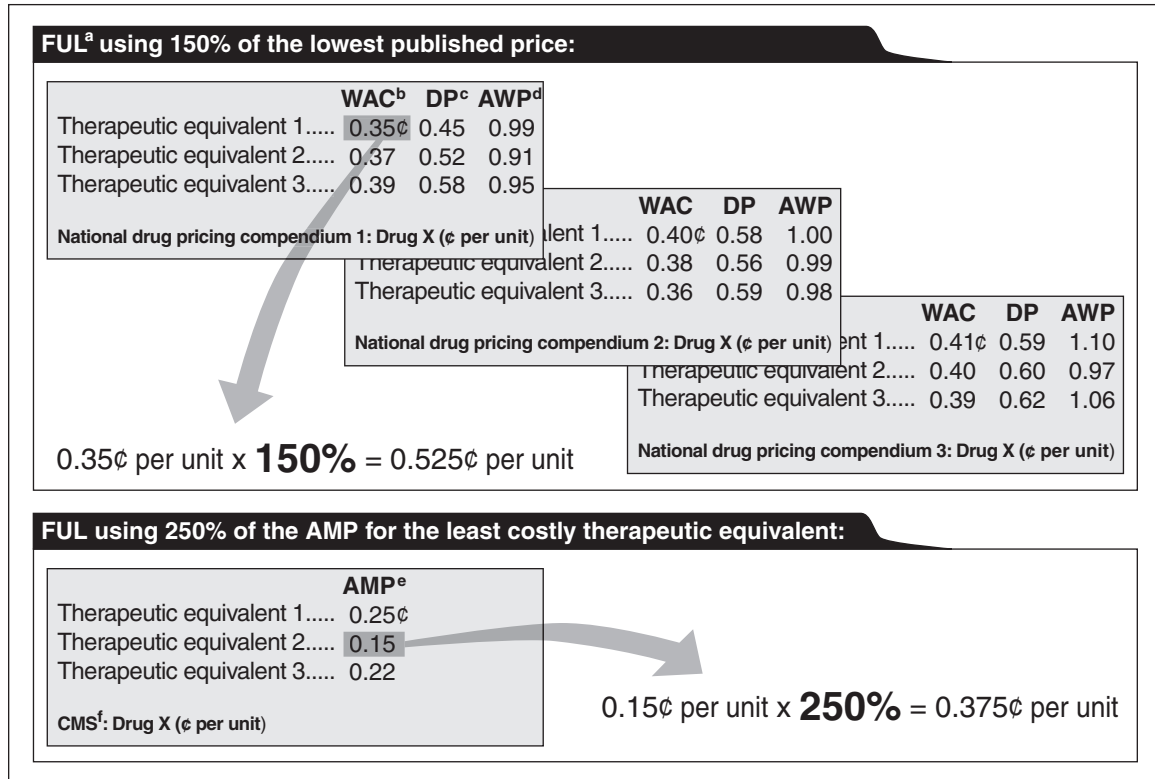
FUL$^a$ using 150% of the lowest published price:

| | WAC$^b$ | DP$^c$ | AWP$^d$ |
|---|---|---|---|
| Therapeutic equivalent 1..... | 0.35¢ | 0.45 | 0.99 |
| Therapeutic equivalent 2..... | 0.37 | 0.52 | 0.91 |
| Therapeutic equivalent 3..... | 0.39 | 0.58 | 0.95 |

National drug pricing compendium 1: Drug X (¢ per unit)

| | WAC | DP | AWP |
|---|---|---|---|
| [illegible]ent 1..... | 0.40¢ | 0.58 | 1.00 |
| Therapeutic equivalent 2..... | 0.38 | 0.56 | 0.99 |
| Therapeutic equivalent 3..... | 0.36 | 0.59 | 0.98 |

National drug pricing compendium 2: Drug X (¢ per unit)

| | WAC | DP | AWP |
|---|---|---|---|
| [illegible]ent 1..... | 0.41¢ | 0.59 | 1.10 |
| Therapeutic equivalent 2..... | 0.40 | 0.60 | 0.97 |
| Therapeutic equivalent 3..... | 0.39 | 0.62 | 1.06 |

National drug pricing compendium 3: Drug X (¢ per unit)

0.35¢ per unit x 150% = 0.525¢ per unit

FUL using 250% of the AMP for the least costly therapeutic equivalent:

| | AMP$^e$ |
|---|---|
| Therapeutic equivalent 1..... | 0.25¢ |
| Therapeutic equivalent 2..... | 0.15 |
| Therapeutic equivalent 3..... | 0.22 |

CMS$^f$: Drug X (¢ per unit)

0.15¢ per unit x 250% = 0.375¢ per unit